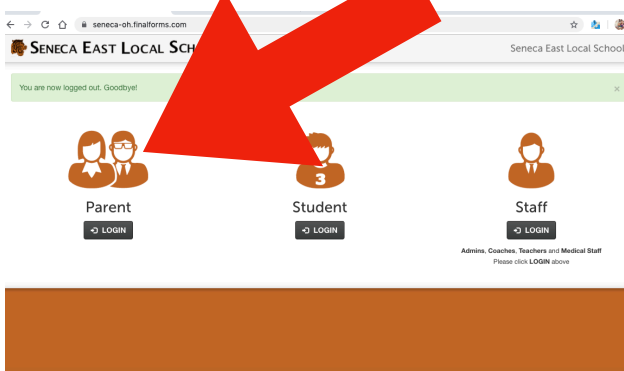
seneca-oh.finalforms.com

SENECA EAST LOCAL SCH

Seneca East Local School

You are now logged out. Goodbye!

×

3

Parent

LOGIN

Student

LOGIN

Staff

LOGIN

Admins, Coaches, Teachers and Medical Staff
Please click LOGIN above